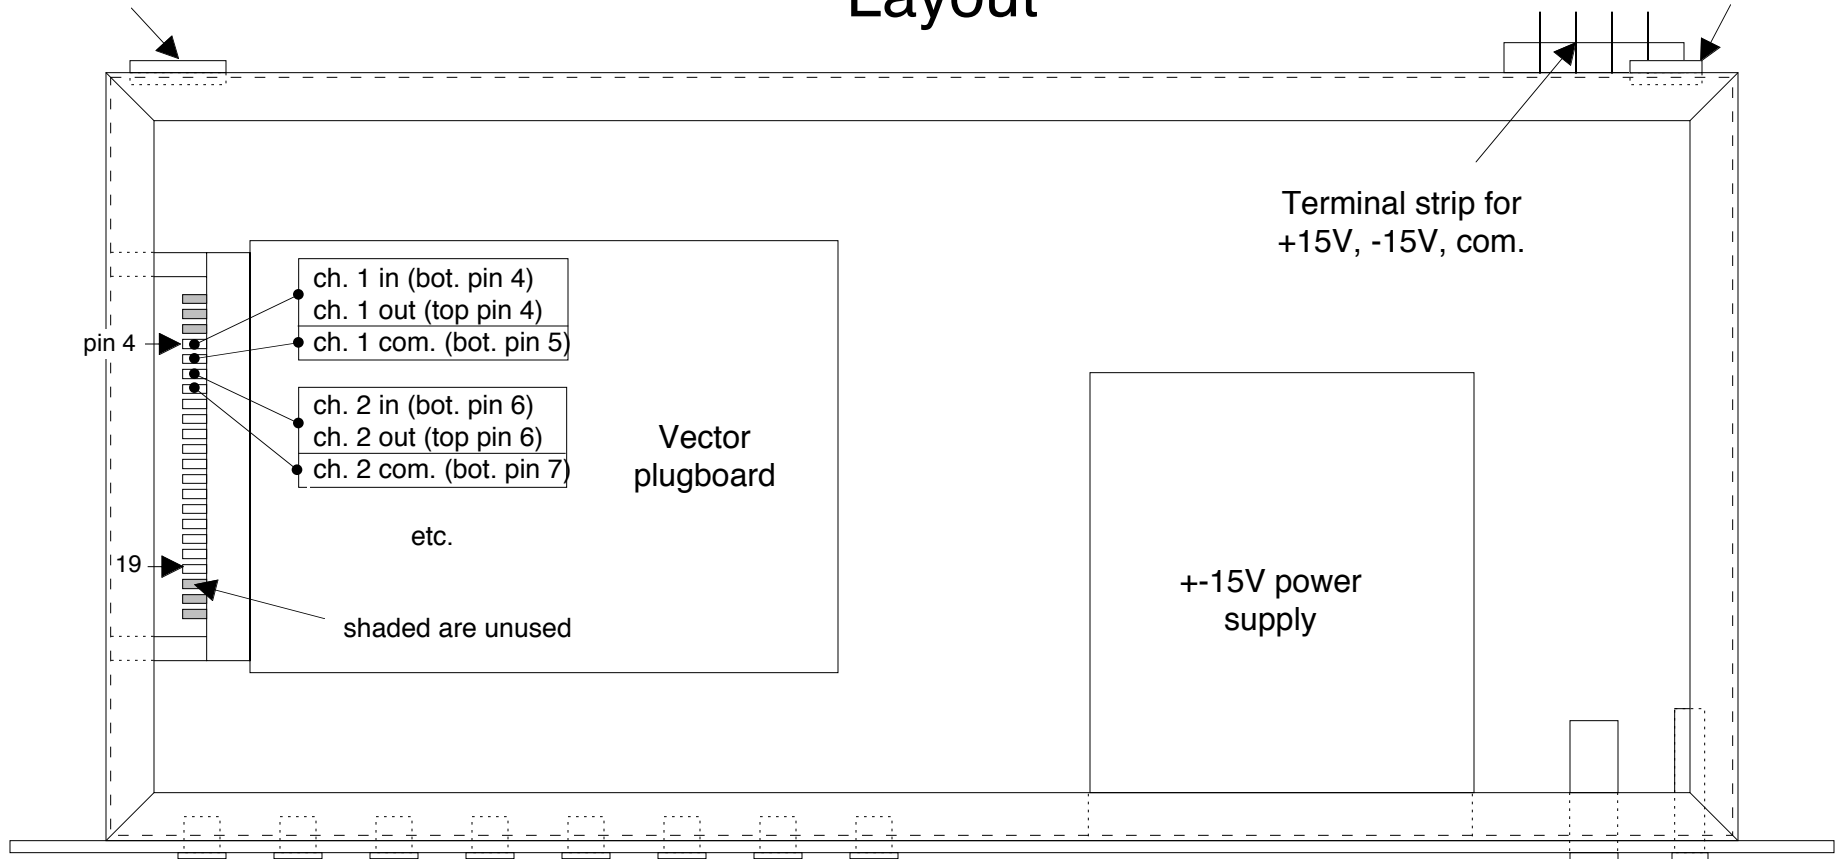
Layout

Terminal strip for +15V, -15V, com.

pin 4

ch. 1 in (bot. pin 4)
ch. 1 out (top pin 4)
ch. 1 com. (bot. pin 5)

ch. 2 in (bot. pin 6)
ch. 2 out (top pin 6)
ch. 2 com. (bot. pin 7)

Vector plugboard

etc.

19

shaded are unused

+-15V power supply